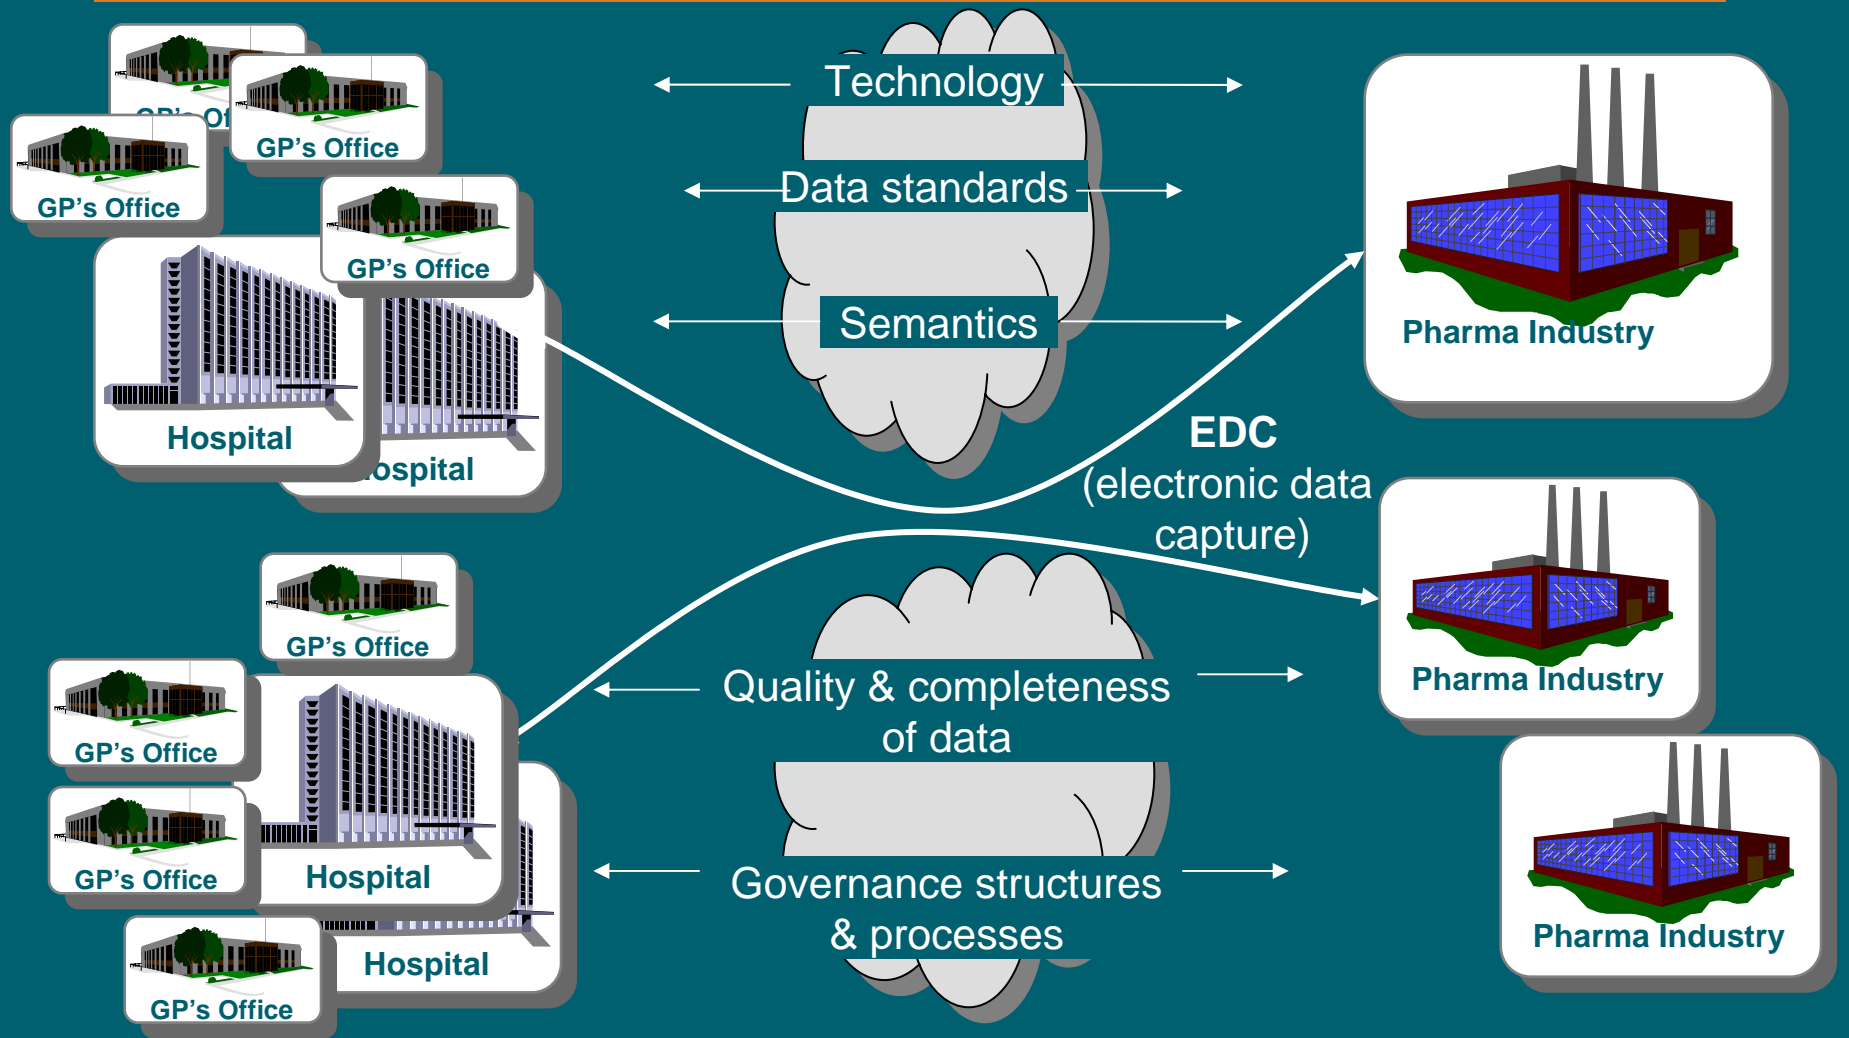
GP's Of

GP's Office

GP's Office

GP's Office

Hospital

ospital

Technology

Data standards

Semantics

Pharma Industry

EDC
(electronic data capture)

GP's Office

GP's Office

GP's Office

Hospital

Hospital

GP's Office

Quality & completeness of data

Governance structures & processes

Pharma Industry

Pharma Industry